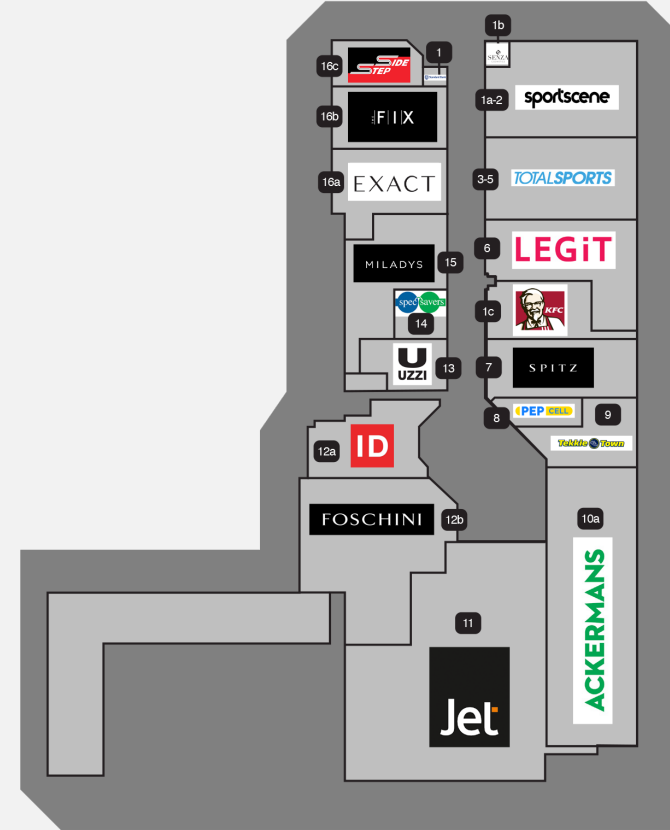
1b
SENZA
1
16c
Side Step
16b
THE FIX
1a-2
sportscene
16a
EXACT
3-5
TOTALSPORTS
6
LEGiT
MILADYS
15
spec savers
14
1c
KFC
U
UZZI
13
7
SPITZ
PEP CELL
9
8
Tekkie Town
ID
12a
FOSCHINI
12b
10a
ACKERMANS
11
Jet